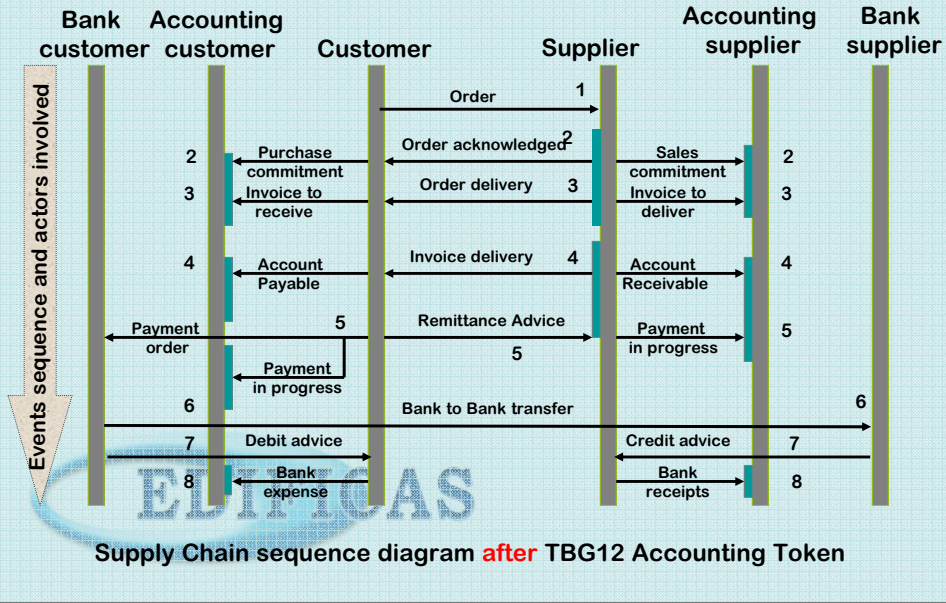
Bank customer
Accounting customer
Customer
Supplier
Accounting supplier
Bank supplier

Events sequence and actors involved

1 Order
2 Order acknowledged
2 Purchase commitment
2 Sales commitment
3 Order delivery
3 Invoice to receive
3 Invoice to deliver
4 Invoice delivery
4 Account Payable
4 Account Receivable
5 Payment order
5 Remittance Advice
5 Payment in progress
5 Payment in progress
6 Bank to Bank transfer
6
7 Debit advice
7 Credit advice
8 Bank expense
8 Bank receipts

EDIFICAS

Supply Chain sequence diagram after TBG12 Accounting Token